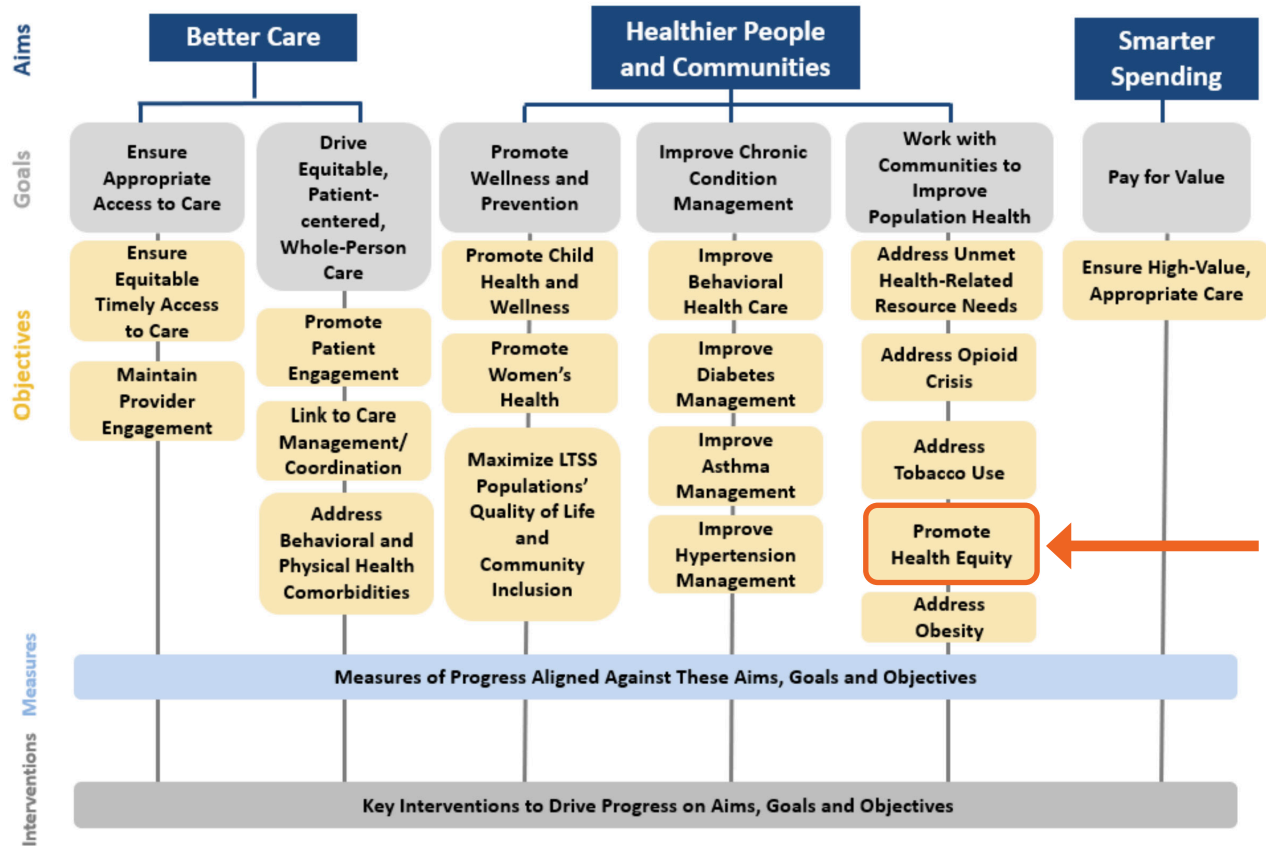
Aims

Better Care

Healthier People and Communities

Smarter Spending

Goals

Ensure Appropriate Access to Care

Drive Equitable, Patient-centered, Whole-Person Care

Promote Wellness and Prevention

Improve Chronic Condition Management

Work with Communities to Improve Population Health

Pay for Value

Objectives

Ensure Equitable Timely Access to Care

Maintain Provider Engagement

Promote Patient Engagement

Link to Care Management/ Coordination

Address Behavioral and Physical Health Comorbidities

Promote Child Health and Wellness

Promote Women's Health

Maximize LTSS Populations' Quality of Life and Community Inclusion

Improve Behavioral Health Care

Improve Diabetes Management

Improve Asthma Management

Improve Hypertension Management

Address Unmet Health-Related Resource Needs

Address Opioid Crisis

Address Tobacco Use

Promote Health Equity

Address Obesity

Ensure High-Value, Appropriate Care

Measures

Measures of Progress Aligned Against These Aims, Goals and Objectives

Interventions

Key Interventions to Drive Progress on Aims, Goals and Objectives